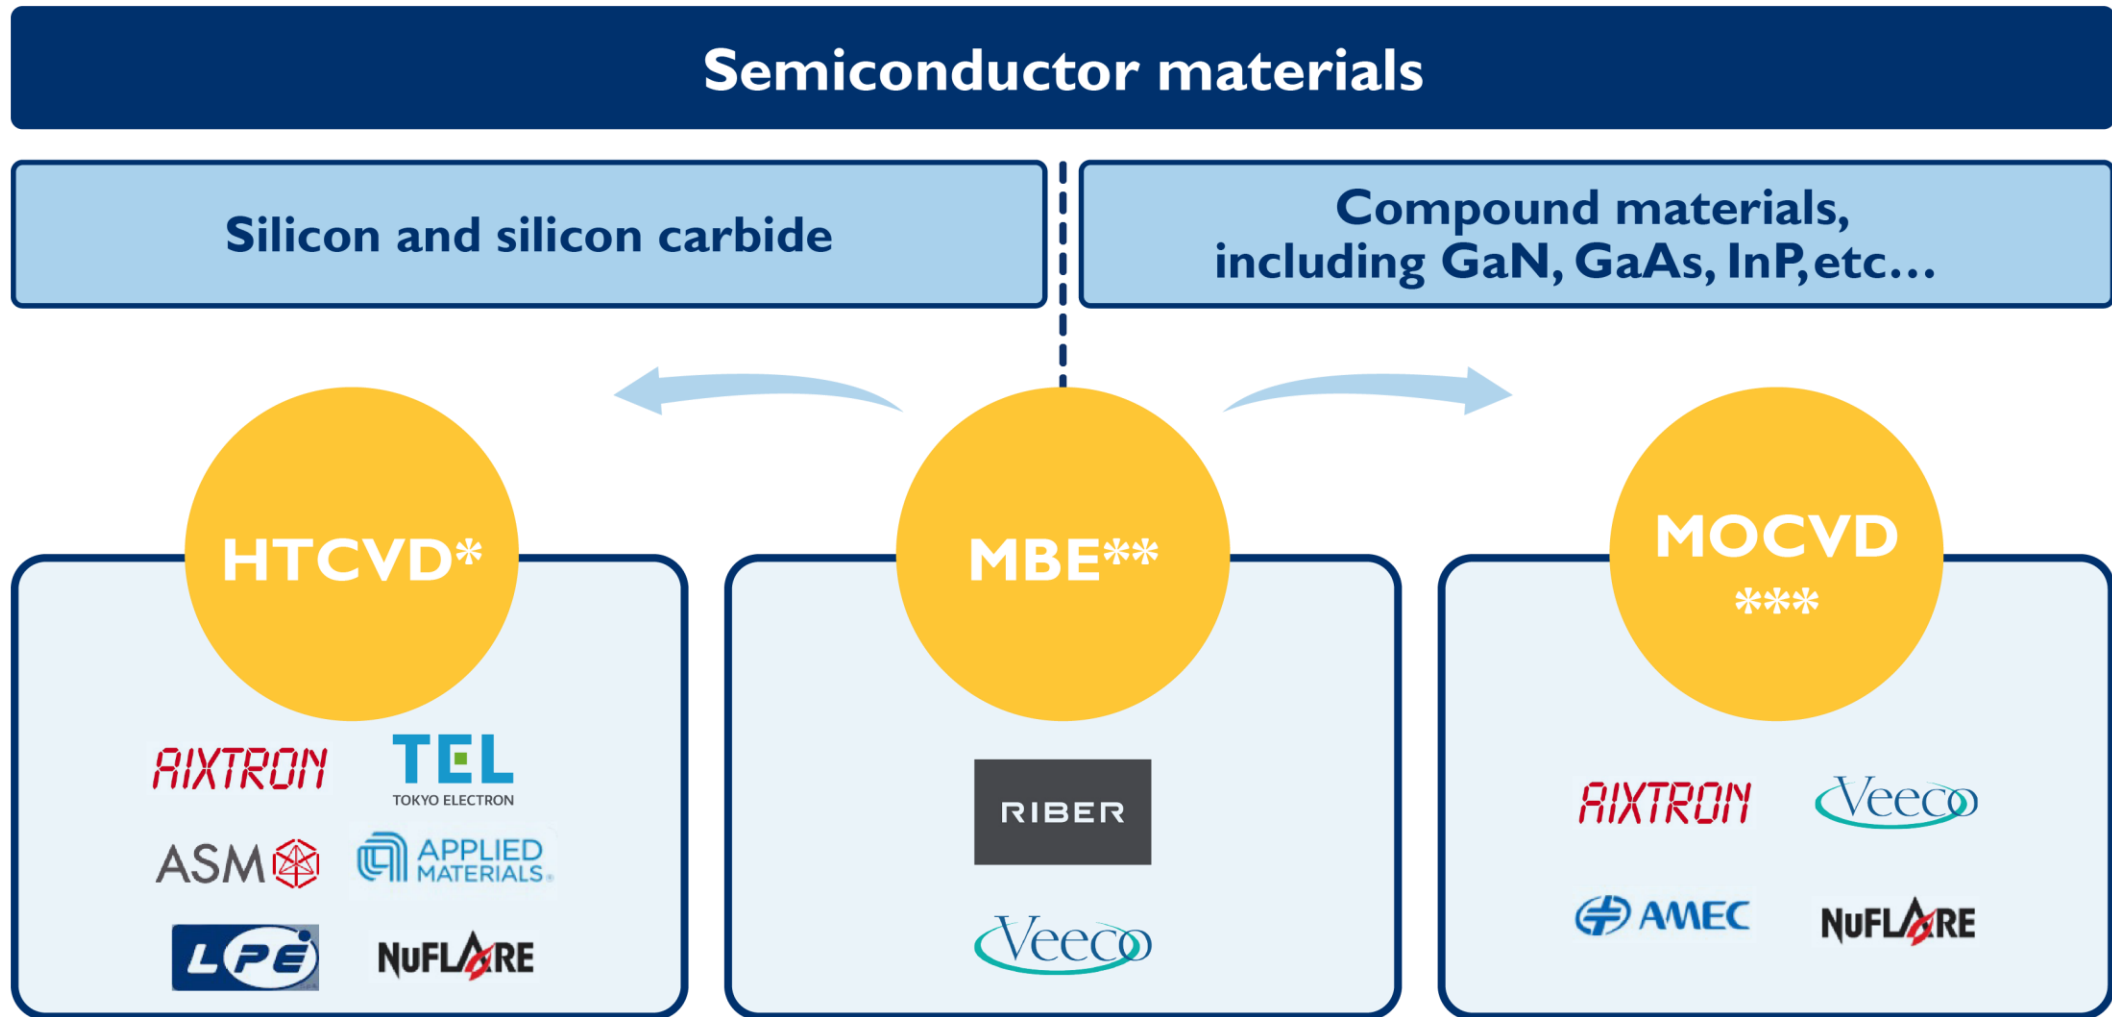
Semiconductor materials

Silicon and silicon carbide

Compound materials, including GaN, GaAs, InP,etc…

HTCVD*

AIXTRON
TEL
TOKYO ELECTRON
ASM
APPLIED MATERIALS
LPE
NUFLARE

MBE**

RIBER
Veeco

MOCVD
***

AIXTRON
Veeco
AMEC
NUFLARE